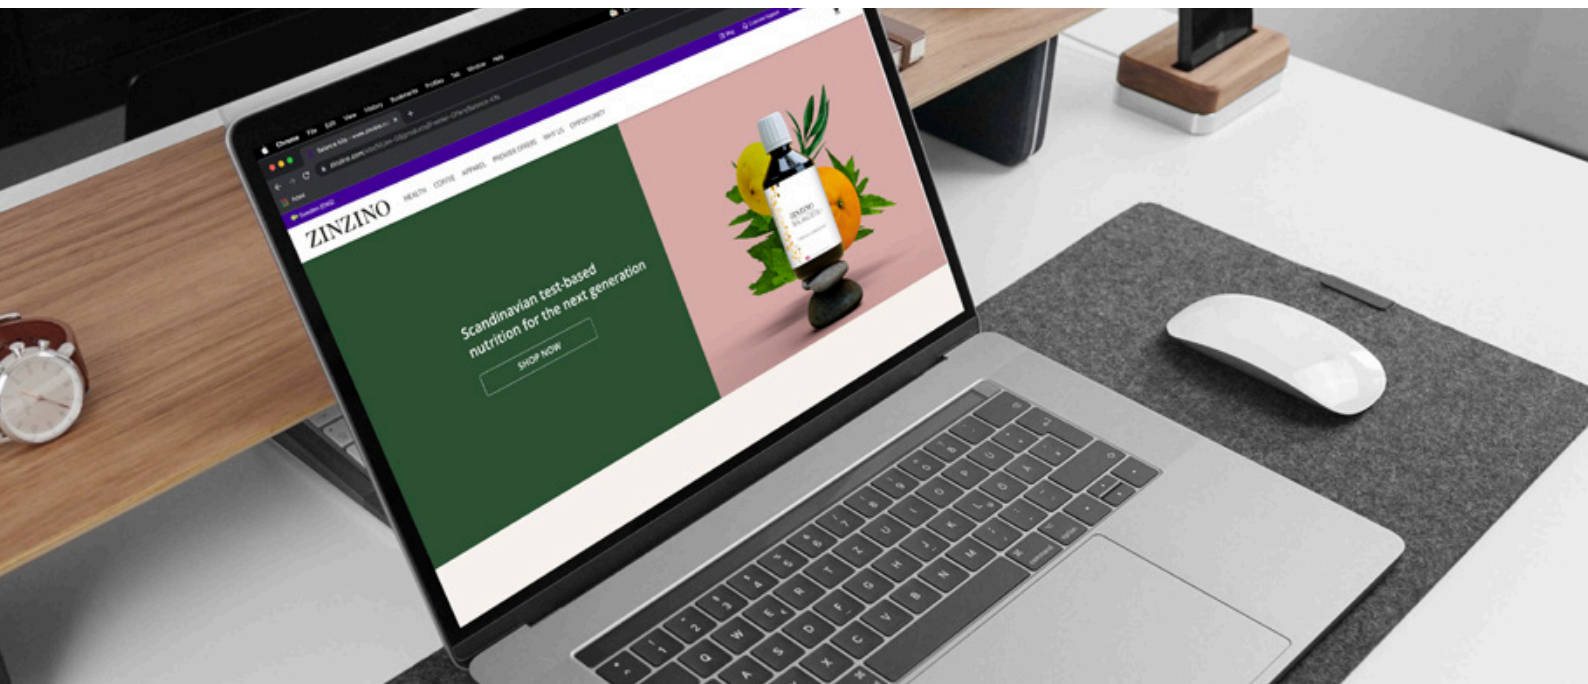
Chrome File Edit View History Bookmarks Profiles Tab Window Help

Balance Kit - www.zinzino.c

zinzino.com

ZINZINO

HEALTH COFFEE APPAREL PREMIER OFFERS WHY US OPPORTUNITY

Scandinavian test-based nutrition for the next generation

SHOP NOW

ZINZINO